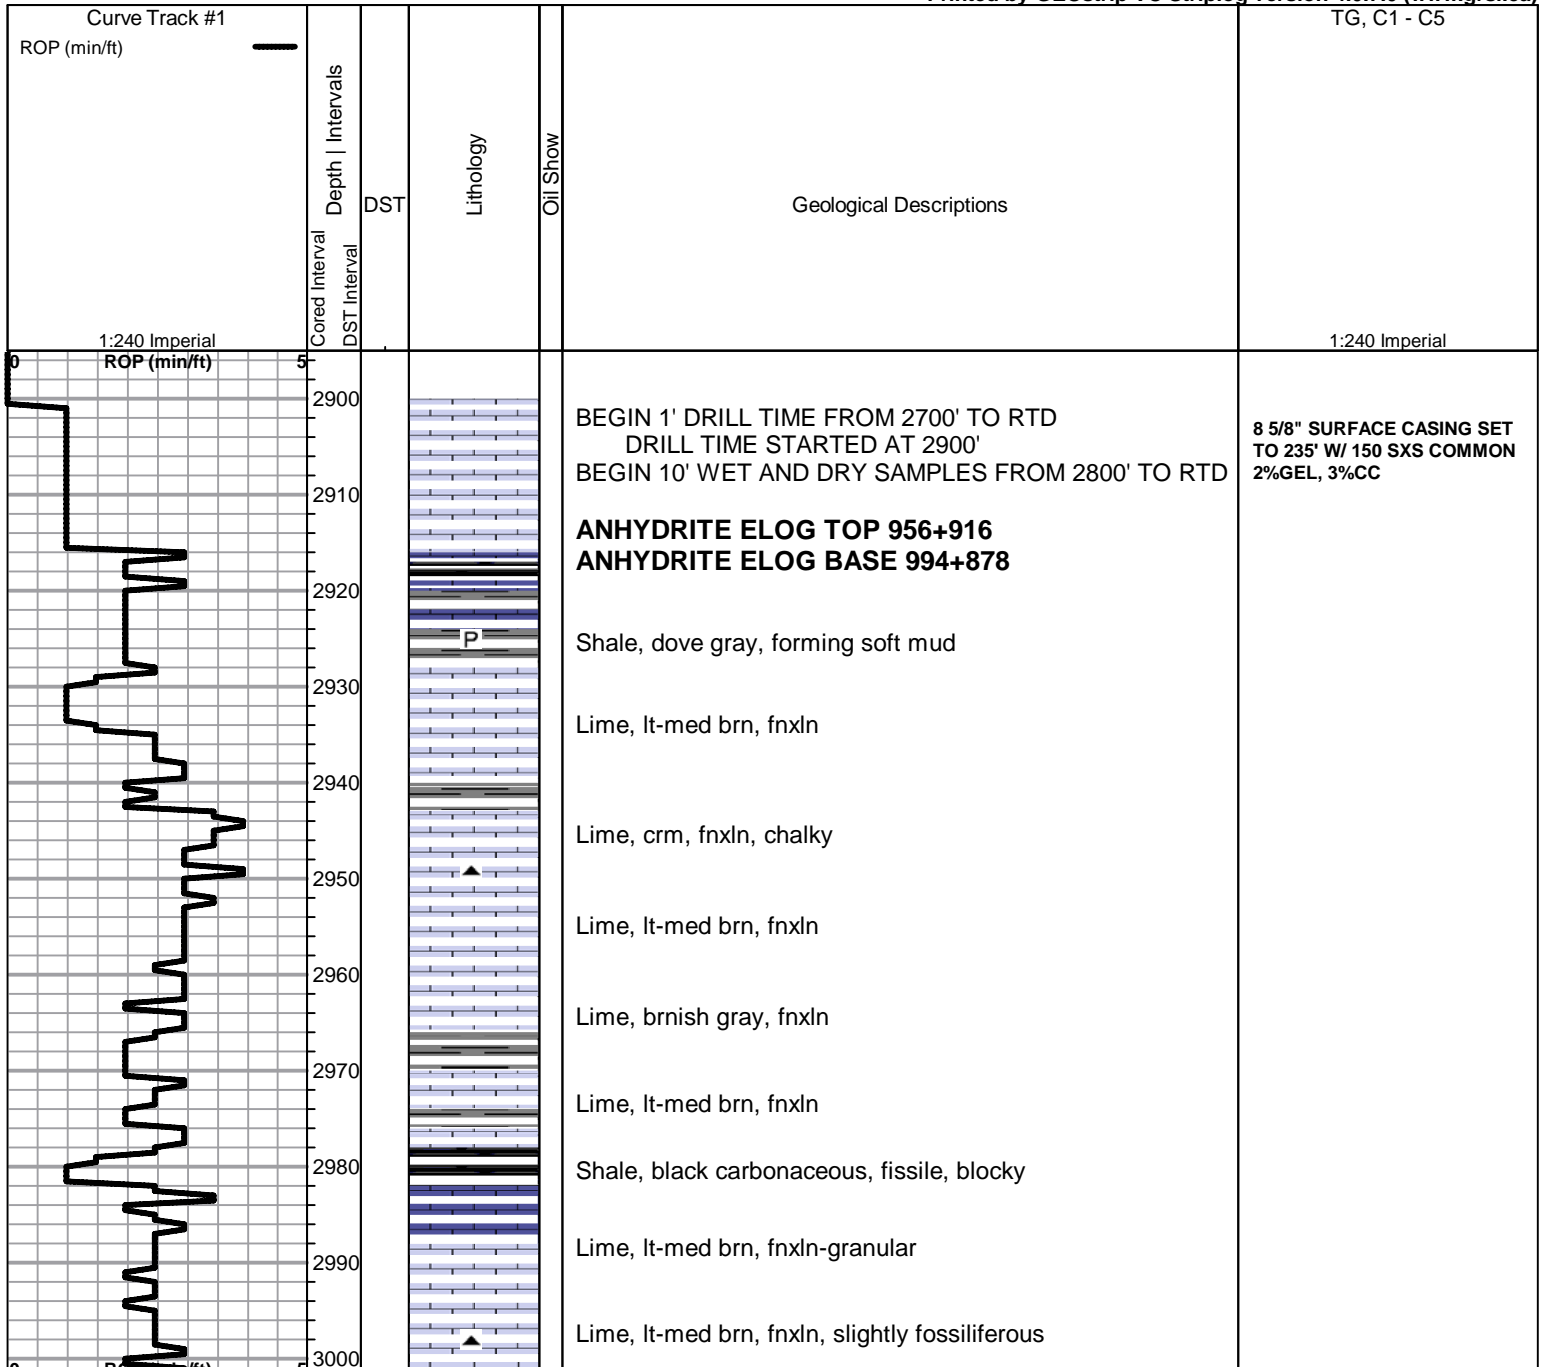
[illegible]

Curve Track #1
ROP (min/ft)
1:240 Imperial

Cored Interval
DST Interval
Depth | Intervals
DST
Lithology
Oil Show
Geological Descriptions
TG, C1 - C5
1:240 Imperial

0 ROP (min/ft) 5

2900
2910
2920
2930
2940
2950
2960
2970
2980
2990
3000

P

BEGIN 1' DRILL TIME FROM 2700' TO RTD
DRILL TIME STARTED AT 2900'
BEGIN 10' WET AND DRY SAMPLES FROM 2800' TO RTD

ANHYDRITE ELOG TOP 956+916
ANHYDRITE ELOG BASE 994+878

Shale, dove gray, forming soft mud

Lime, lt-med brn, fnxln

Lime, crm, fnxln, chalky

Lime, lt-med brn, fnxln

Lime, brnish gray, fnxln

Lime, lt-med brn, fnxln

Shale, black carbonaceous, fissile, blocky

Lime, lt-med brn, fnxln-granular

Lime, lt-med brn, fnxln, slightly fossiliferous

8 5/8" SURFACE CASING SET TO 235' W/ 150 SXS COMMON 2%GEL, 3%CC

0 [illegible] 5